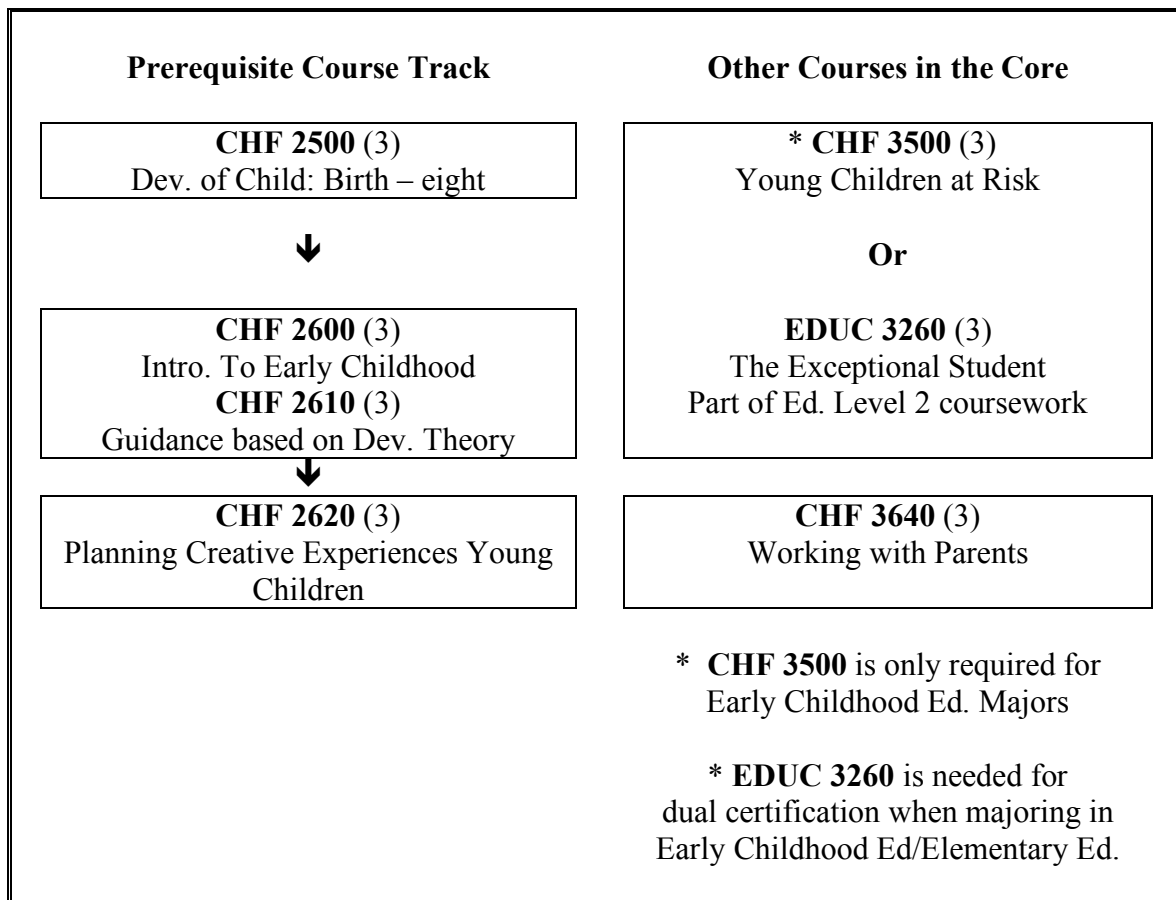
**Prerequisite Course Track**

**CHF 2500** (3)
Dev. of Child: Birth – eight

**CHF 2600** (3)
Intro. To Early Childhood
**CHF 2610** (3)
Guidance based on Dev. Theory

**CHF 2620** (3)
Planning Creative Experiences Young Children

**Other Courses in the Core**

\* **CHF 3500** (3)
Young Children at Risk

**Or**

**EDUC 3260** (3)
The Exceptional Student
Part of Ed. Level 2 coursework

**CHF 3640** (3)
Working with Parents

\* **CHF 3500** is only required for Early Childhood Ed. Majors

\* **EDUC 3260** is needed for dual certification when majoring in Early Childhood Ed/Elementary Ed.